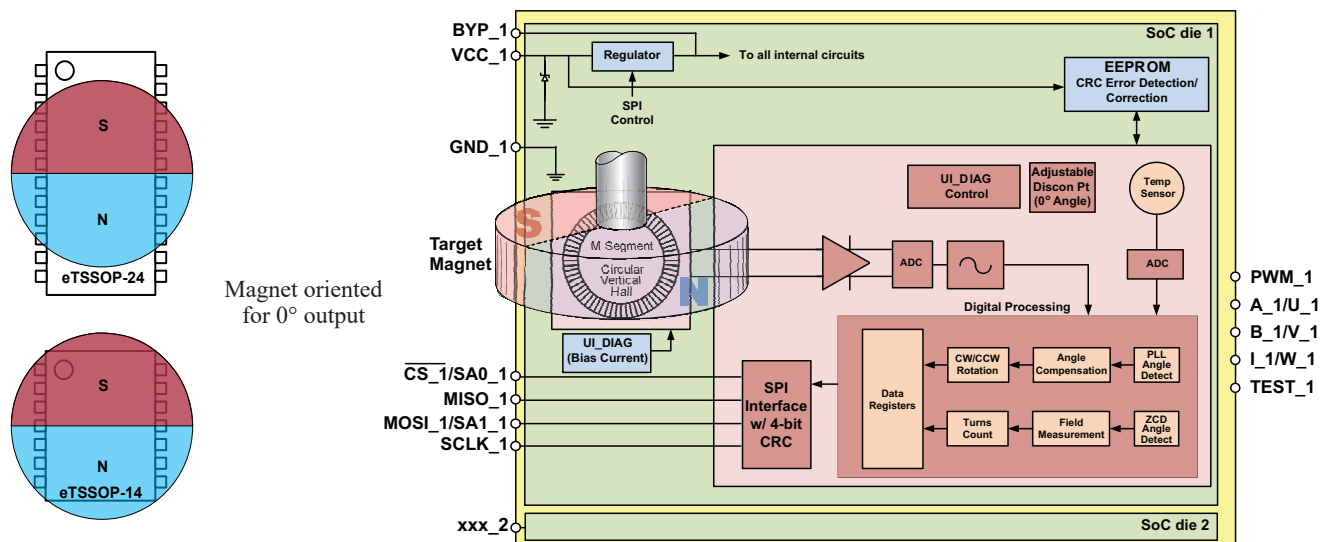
S

N

eTSSOP-24

Magnet oriented for 0° output

S

N

eTSSOP-14

BYP_1

VCC_1

GND_1

SoC die 1

Regulator

To all internal circuits

SPI Control

EEPROM
CRC Error Detection/ Correction

UI_DIAG Control

Adjustable Discon Pt (0° Angle)

Temp Sensor

Target Magnet

S

M Segment

Circular Vertical Hall

N

ADC

ADC

Digital Processing

UI_DIAG (Bias Current)

$\overline{CS\_1}$/SA0_1

MISO_1

MOSI_1/SA1_1

SCLK_1

SPI Interface w/ 4-bit CRC

Data Registers

CW/CCW Rotation

Angle Compensation

PLL Angle Detect

Turns Count

Field Measurement

ZCD Angle Detect

PWM_1

A_1/U_1

B_1/V_1

I_1/W_1

TEST_1

xxx_2

SoC die 2